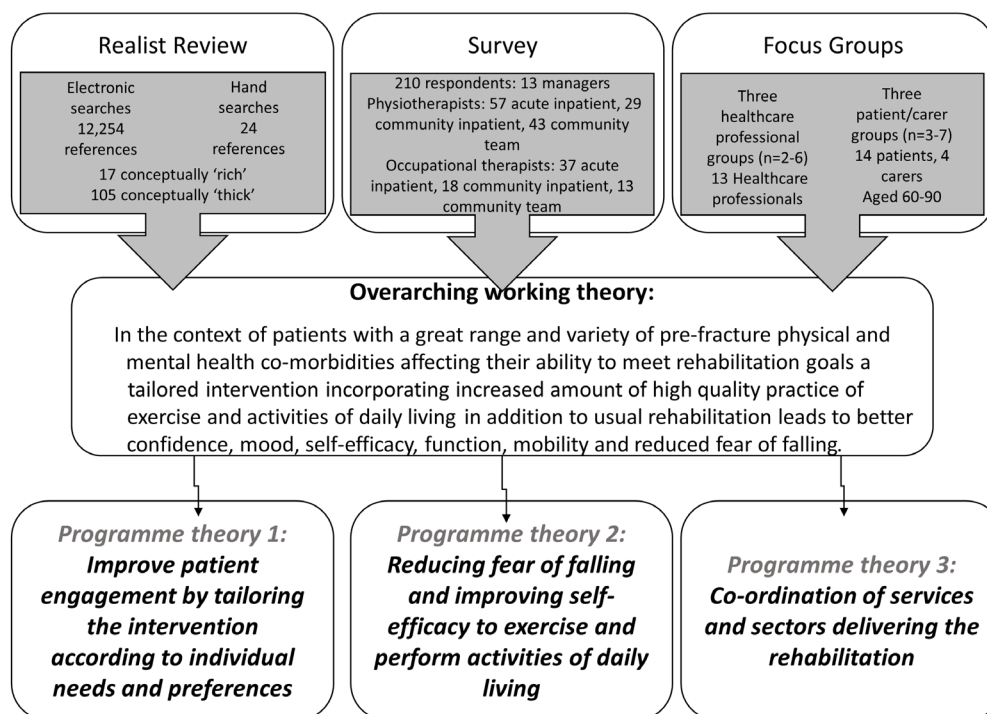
Realist Review

Electronic searches 12,254 references

Hand searches 24 references

17 conceptually 'rich'
105 conceptually 'thick'

Survey

210 respondents: 13 managers
Physiotherapists: 57 acute inpatient, 29 community inpatient, 43 community team
Occupational therapists: 37 acute inpatient, 18 community inpatient, 13 community team

Focus Groups

Three healthcare professional groups (n=2-6)
13 Healthcare professionals

Three patient/carer groups (n=3-7)
14 patients, 4 carers
Aged 60-90

Overarching working theory:

In the context of patients with a great range and variety of pre-fracture physical and mental health co-morbidities affecting their ability to meet rehabilitation goals a tailored intervention incorporating increased amount of high quality practice of exercise and activities of daily living in addition to usual rehabilitation leads to better confidence, mood, self-efficacy, function, mobility and reduced fear of falling.

Programme theory 1:
Improve patient engagement by tailoring the intervention according to individual needs and preferences

Programme theory 2:
Reducing fear of falling and improving self-efficacy to exercise and perform activities of daily living

Programme theory 3:
Co-ordination of services and sectors delivering the rehabilitation